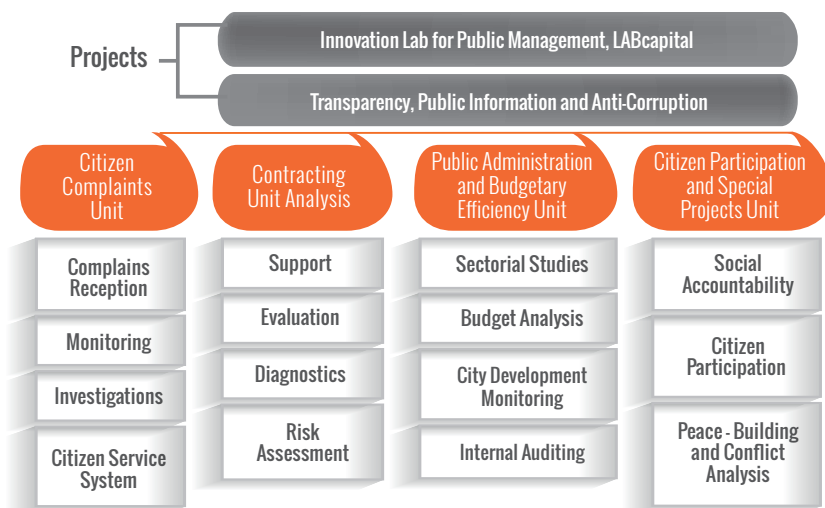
Projects

Innovation Lab for Public Management, LABcapital

Transparency, Public Information and Anti-Corruption

Citizen Complaints Unit

Complains Reception

Monitoring

Investigations

Citizen Service System

Contracting Unit Analysis

Support

Evaluation

Diagnostics

Risk Assessment

Public Administration and Budgetary Efficiency Unit

Sectorial Studies

Budget Analysis

City Development Monitoring

Internal Auditing

Citizen Participation and Special Projects Unit

Social Accountability

Citizen Participation

Peace - Building and Conflict Analysis